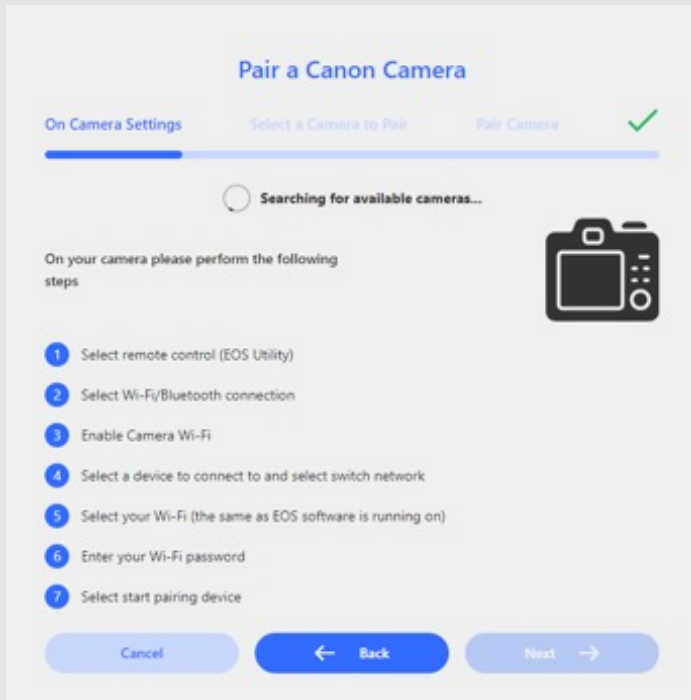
Pair a Canon Camera

On Camera Settings Select a Camera to Pair Pair Camera

Searching for available cameras...

On your camera please perform the following steps

1 Select remote control (EOS Utility)

2 Select Wi-Fi/Bluetooth connection

3 Enable Camera Wi-Fi

4 Select a device to connect to and select switch network

5 Select your Wi-Fi (the same as EOS software is running on)

6 Enter your Wi-Fi password

7 Select start pairing device

Cancel Back Next